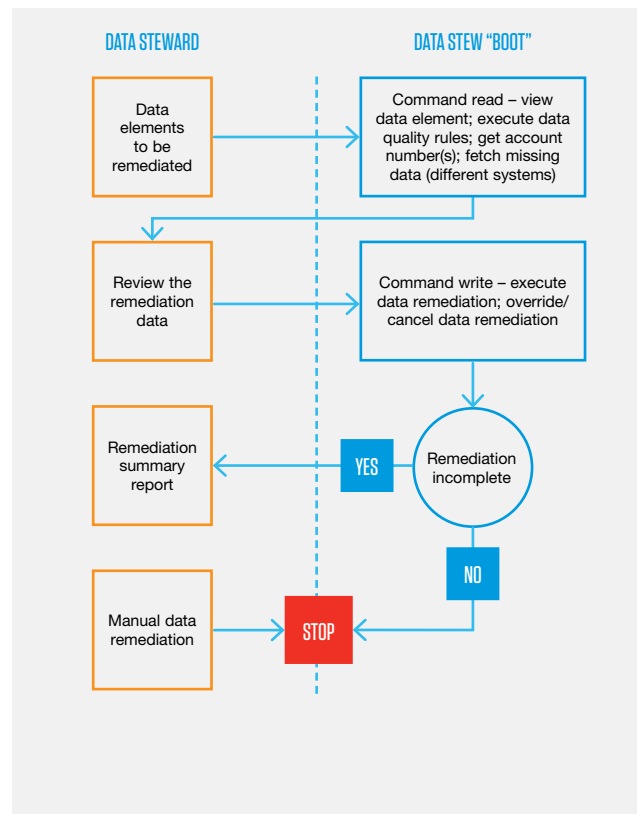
DATA STEWARD

DATA STEW "BOOT"

Data elements to be remediated

Command read – view data element; execute data quality rules; get account number(s); fetch missing data (different systems)

Review the remediation data

Command write – execute data remediation; override/ cancel data remediation

Remediation summary report

YES

Remediation incomplete

NO

Manual data remediation

STOP